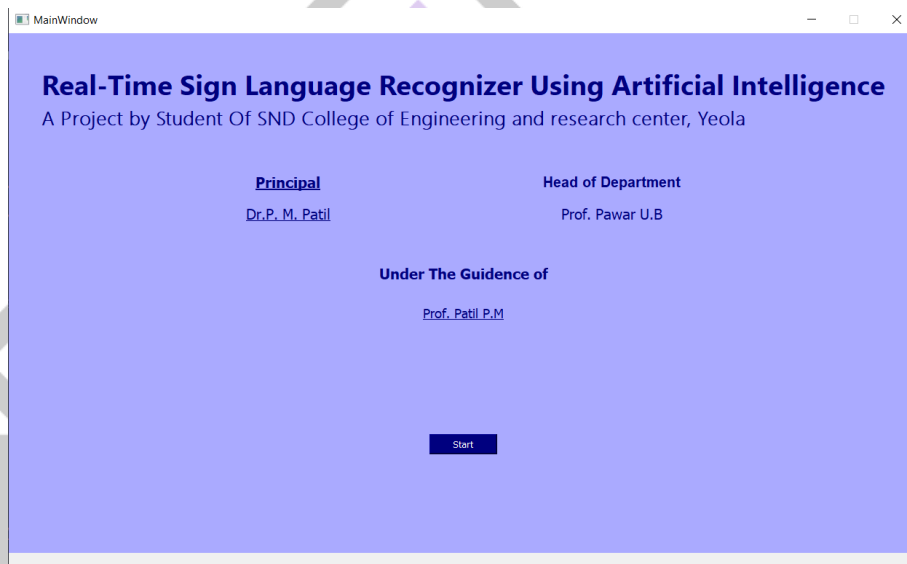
MainWindow

Real-Time Sign Language Recognizer Using Artificial Intelligence
A Project by Student Of SND College of Engineering and research center, Yeola

Principal
Dr.P. M. Patil

Head of Department
Prof. Pawar U.B

Under The Guidence of
Prof. Patil P.M

Start